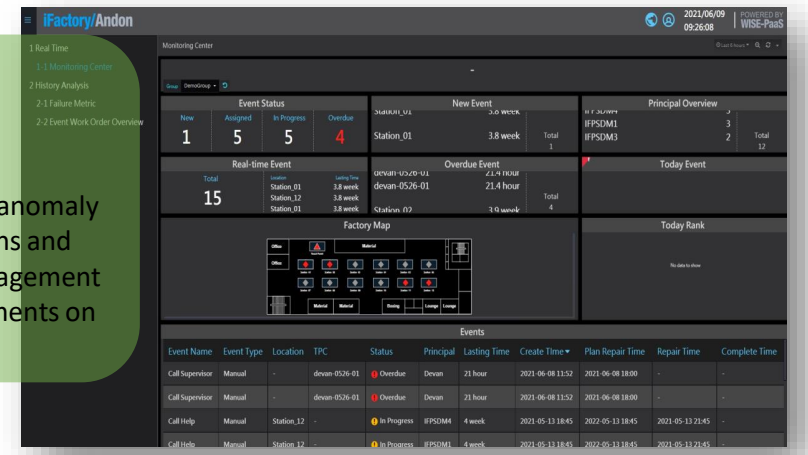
iFactory/Andon

2021/06/09
09:26:08

POWERED BY
WISE-PaaS

1 Real Time
1-1 Monitoring Center
2 History Analysis
2-1 Failure Metric
2-2 Event Work Order Overview

anomaly
ns and
agement
nents on

Monitoring Center

Group DemoGroup

Event Status

| New | Assigned | In Progress | Overdue |
|---|---|---|---|
| 1 | 5 | 5 | 4 |

New Event
Station_01 3.8 week
Station_01 3.8 week
Total 1

Principal Overview
IFPSDM4
IFPSDM1 3
IFPSDM3 2
Total 12

Real-time Event
Total
15

| Location | Lasting Time |
|---|---|
| Station_01 | 3.8 week |
| Station_12 | 3.8 week |
| Station_01 | 3.8 week |

Overdue Event
devan-0526-01 21.4 hour
devan-0526-01 21.4 hour
Station_02 3.9 week
Total 4

Today Event

Factory Map
Office
Material
Office
Material Material
Testing Lounge Lounge

Today Rank
No data to show

Events

| Event Name | Event Type | Location | TPC | Status | Principal | Lasting Time | Create Time | Plan Repair Time | Repair Time | Complete Time |
|---|---|---|---|---|---|---|---|---|---|---|
| Call Supervisor | Manual | - | devan-0526-01 | Overdue | Devan | 21 hour | 2021-06-08 11:52 | 2021-06-08 18:00 | - | - |
| Call Supervisor | Manual | - | devan-0526-01 | Overdue | Devan | 21 hour | 2021-06-08 11:52 | 2021-06-08 18:00 | - | - |
| Call Help | Manual | Station_12 | - | In Progress | IFPSDM4 | 4 week | 2021-05-13 18:45 | 2022-05-13 18:45 | 2021-05-13 21:45 | - |
| Call Help | Manual | Station_12 | - | In Progress | IFPSDM1 | 4 week | 2021-05-13 18:45 | 2022-05-13 18:45 | 2021-05-13 21:45 | - |